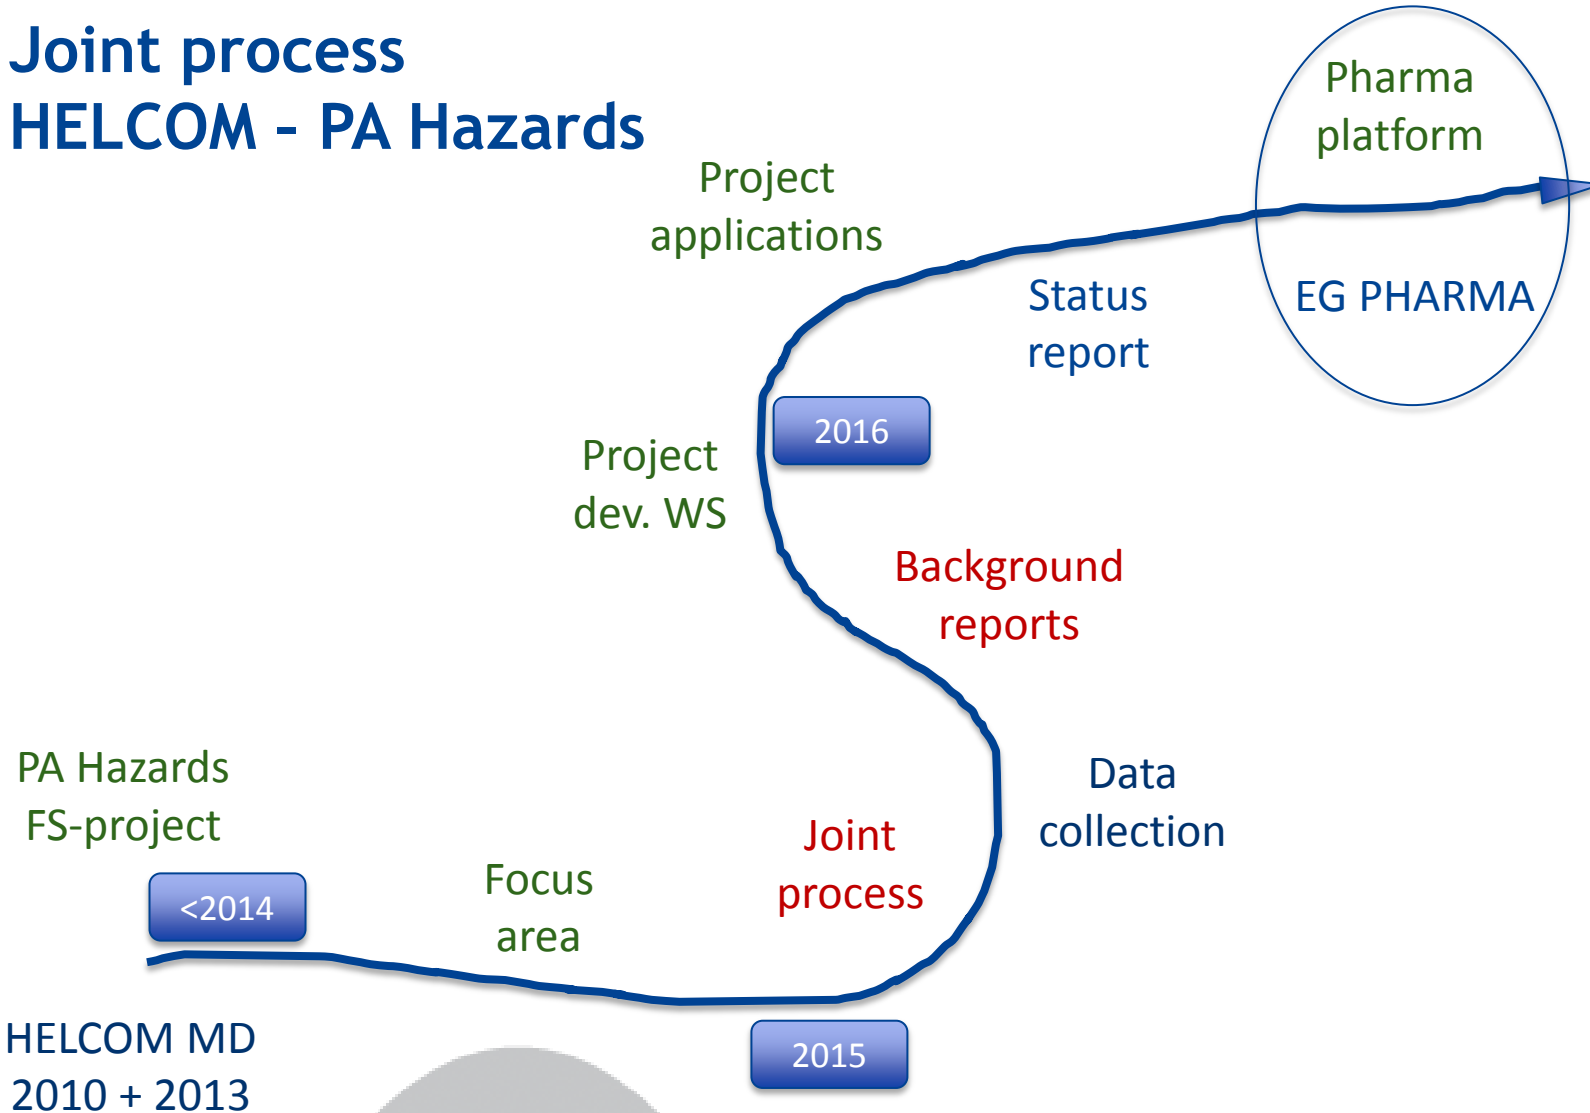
Joint process
HELCOM – PA Hazards

Pharma platform

Project applications

EG PHARMA

Status report

2016

Project dev. WS

Background reports

PA Hazards FS-project

Data collection

Joint process

Focus area

<2014

HELCOM MD 2010 + 2013

2015